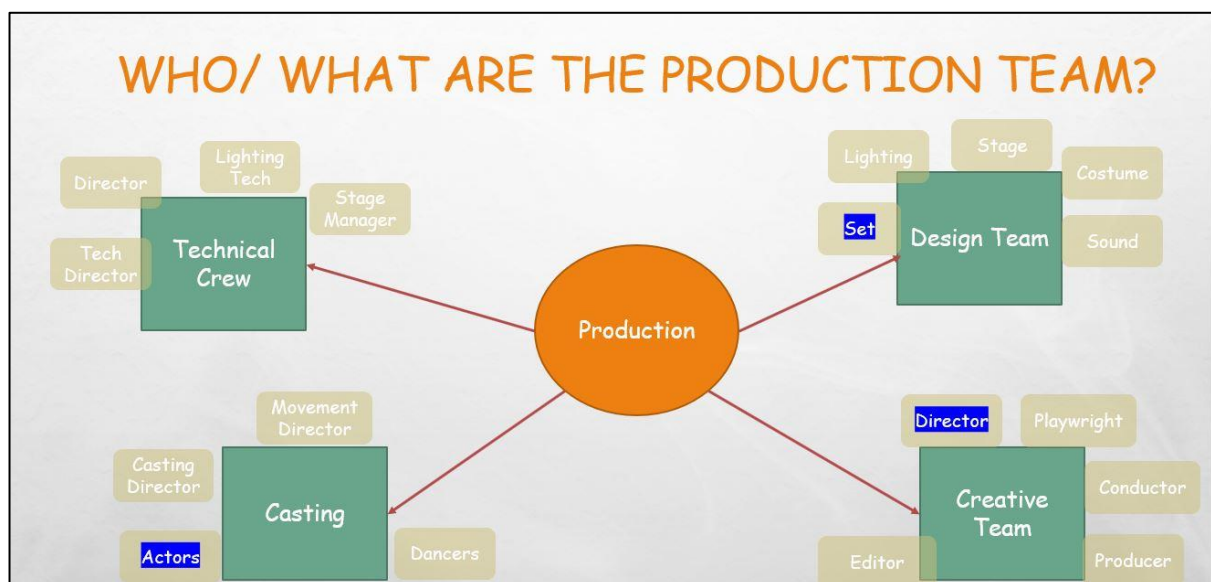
WHO/ WHAT ARE THE PRODUCTION TEAM?

Director

Lighting Tech

Stage Manager

Tech Director

Technical Crew

Lighting

Stage

Costume

Set

Design Team

Sound

Production

Movement Director

Casting Director

Casting

Actors

Dancers

Director

Playwright

Creative Team

Conductor

Editor

Producer